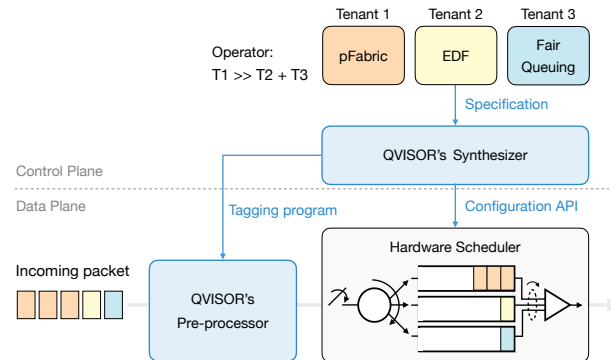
Tenant 1
Tenant 2
Tenant 3

Operator:
T1 >> T2 + T3

pFabric
EDF
Fair Queuing

Specification

Control Plane

QVISOR's Synthesizer

Data Plane

Tagging program

Configuration API

Hardware Scheduler

Incoming packet

QVISOR's Pre-processor